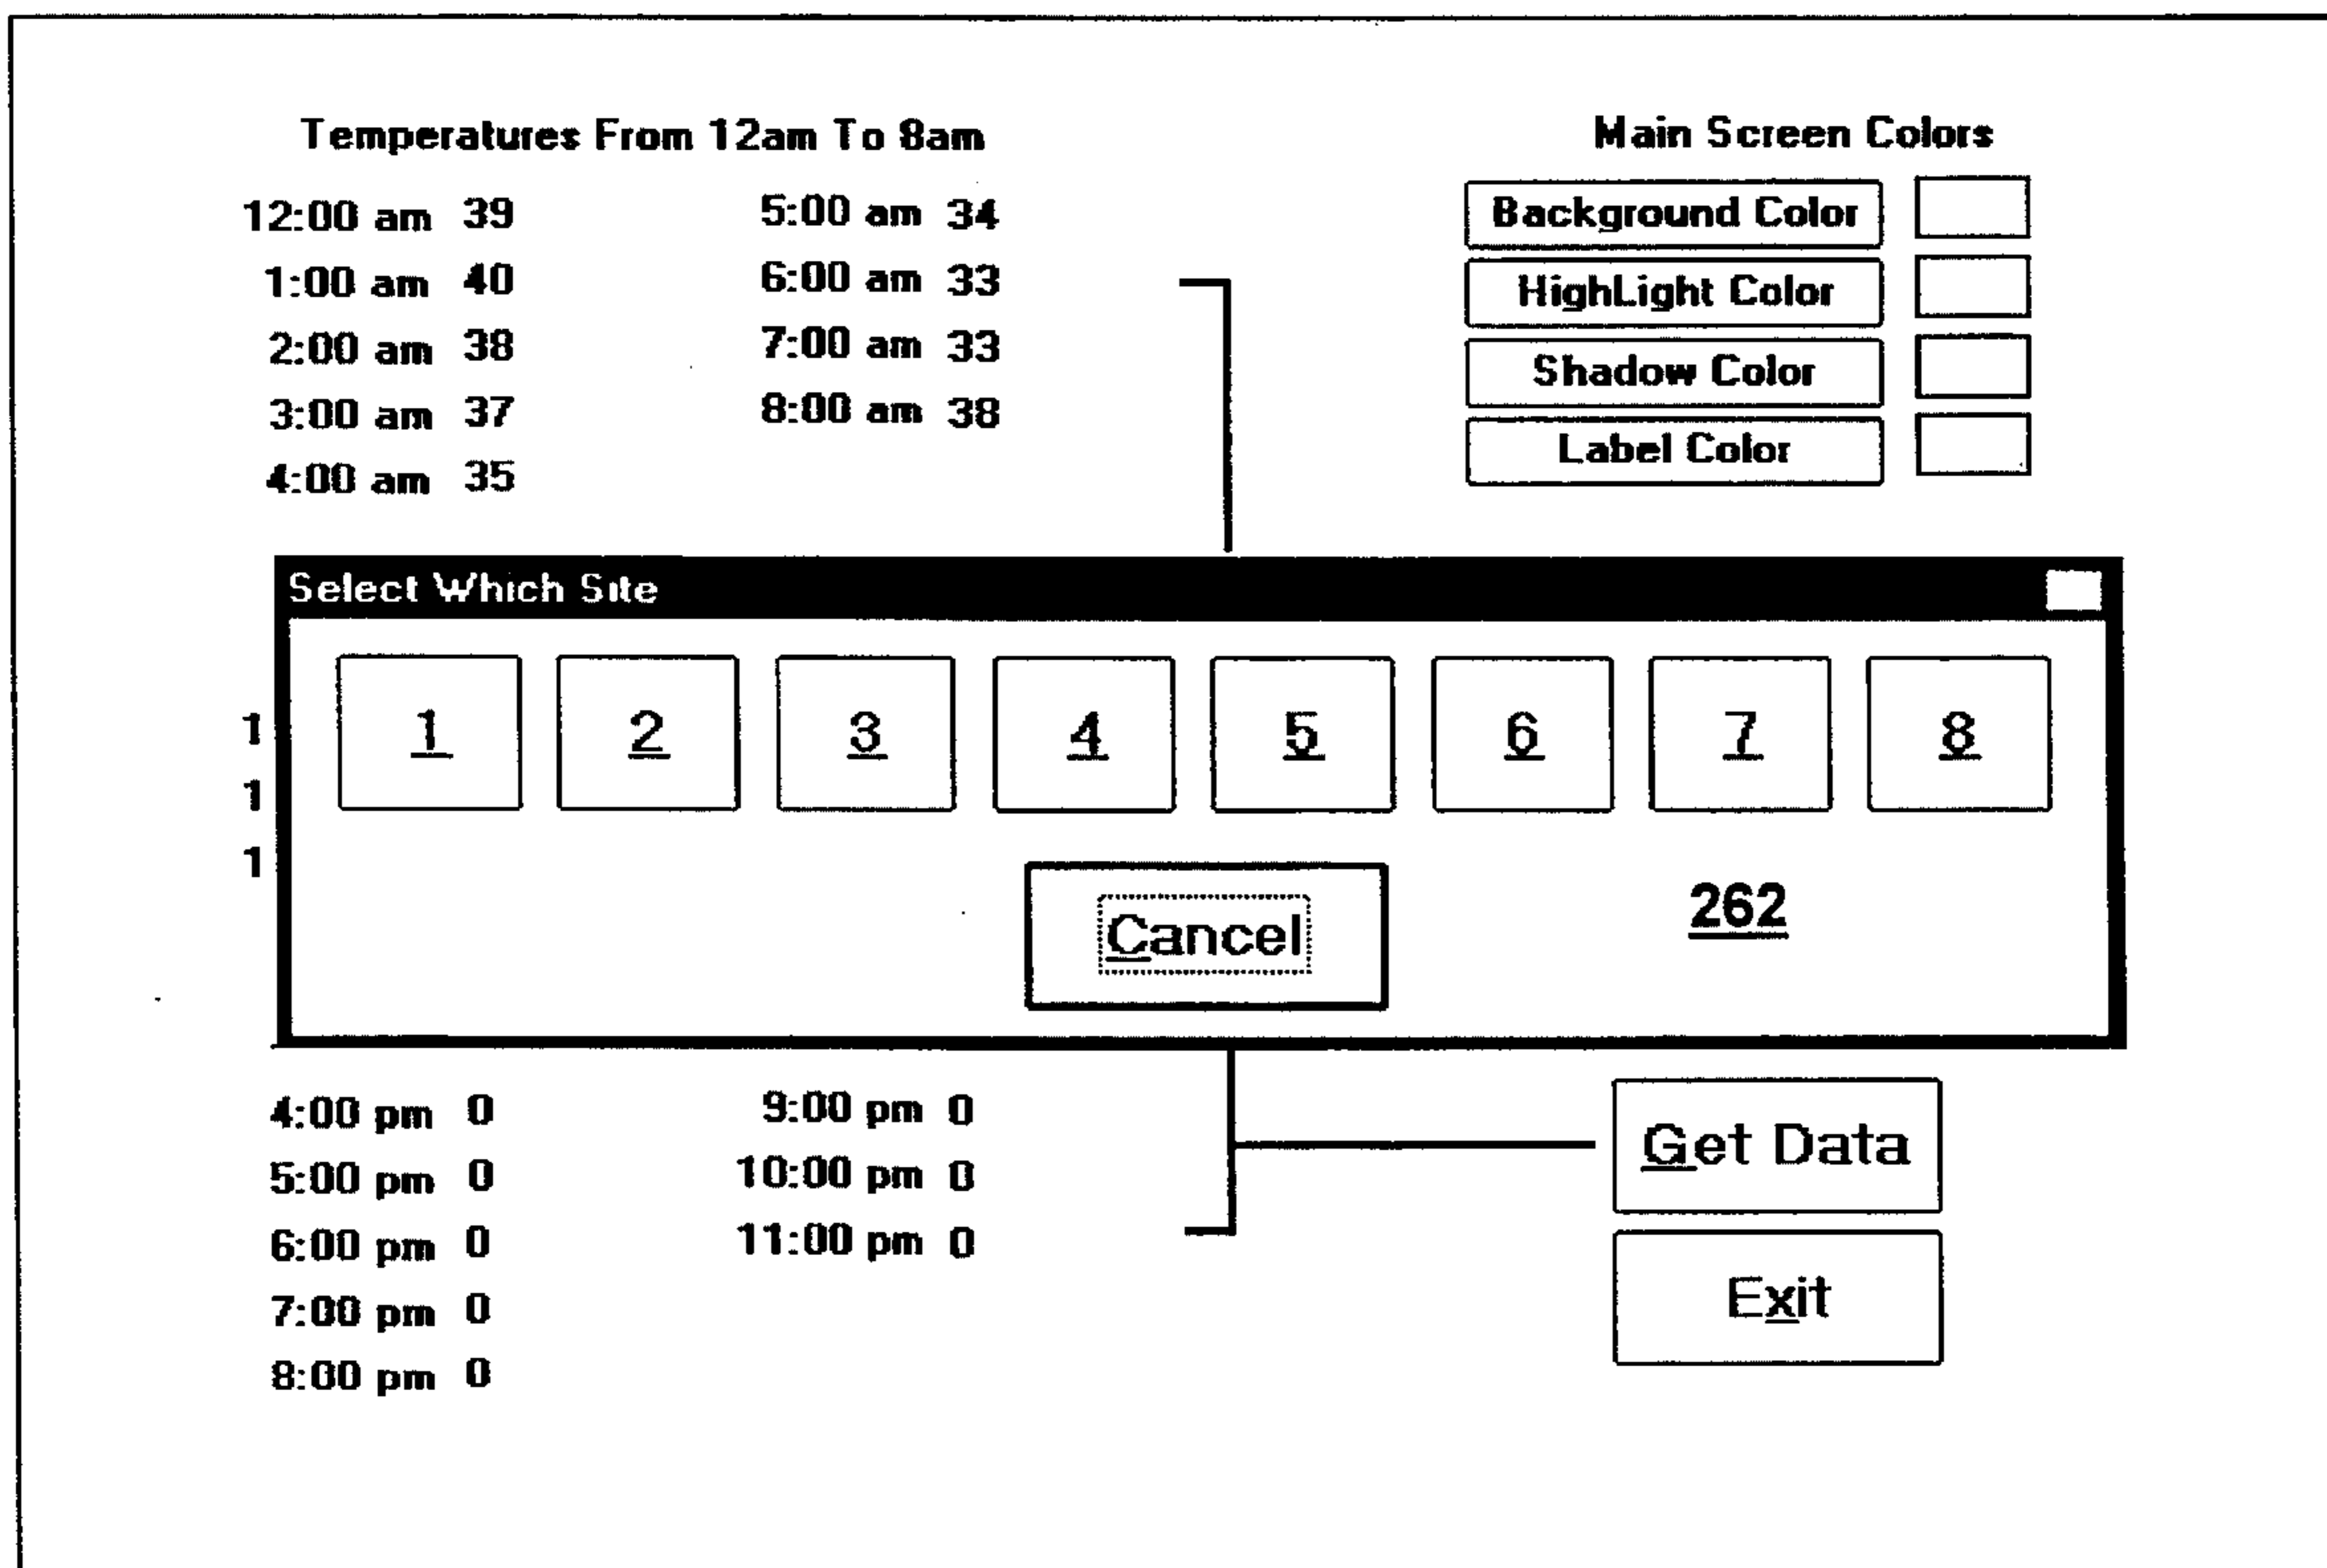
Temperatures From 12am To 8am

12:00 am 39
1:00 am 40
2:00 am 38
3:00 am 37
4:00 am 35

5:00 am 34
6:00 am 33
7:00 am 33
8:00 am 38

Main Screen Colors

Background Color
HighLight Color
Shadow Color
Label Color

Select Which Site

1
1
1

1 2 3 4 5 6 7 8

Cancel

262

4:00 pm 0
5:00 pm 0
6:00 pm 0
7:00 pm 0
8:00 pm 0

9:00 pm 0
10:00 pm 0
11:00 pm 0

Get Data

Exit